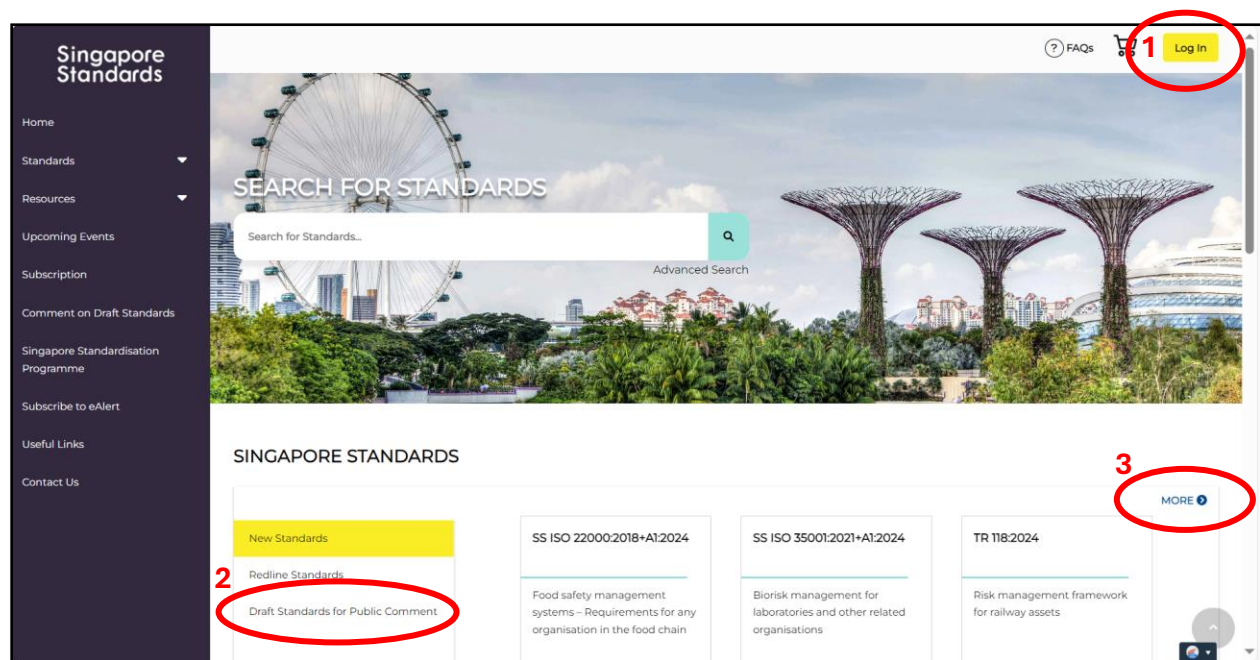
Singapore Standards

Home
Standards
Resources
Upcoming Events
Subscription
Comment on Draft Standards
Singapore Standardisation Programme
Subscribe to eAlert
Useful Links
Contact Us

? FAQs
1
Log In

SEARCH FOR STANDARDS
Search for Standards...
Advanced Search

SINGAPORE STANDARDS

3
MORE

New Standards
Redline Standards
2
Draft Standards for Public Comment

SS ISO 22000:2018+A1:2024
Food safety management systems – Requirements for any organisation in the food chain

SS ISO 35001:2021+A1:2024
Biorisk management for laboratories and other related organisations

TR 118:2024
Risk management framework for railway assets